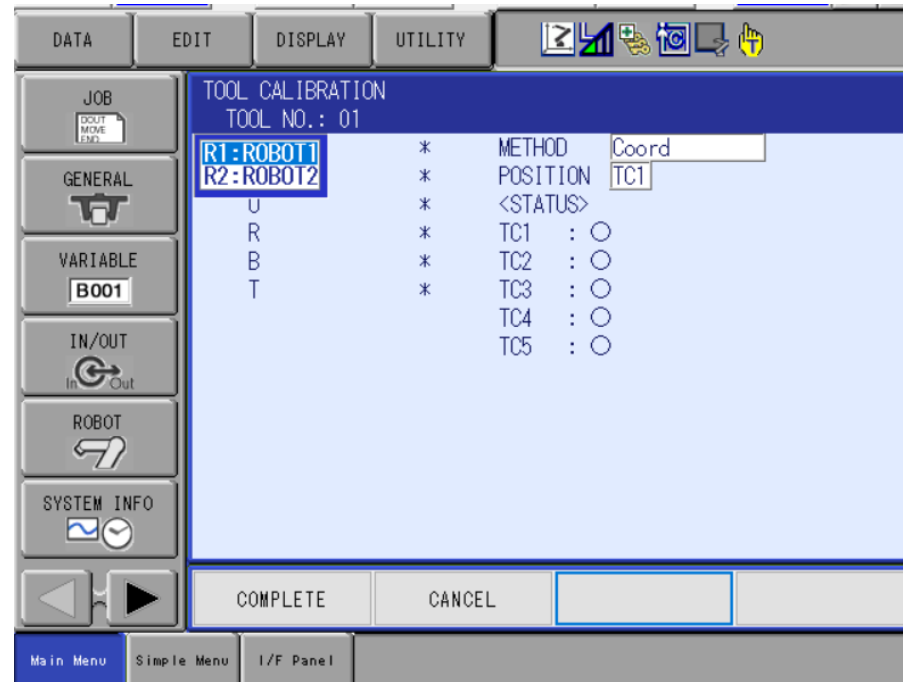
DATA EDIT DISPLAY UTILITY

JOB
DOUT MOVE END

GENERAL

VARIABLE
B001

IN/OUT
In Out

ROBOT

SYSTEM INFO

TOOL CALIBRATION
TOOL NO.: 01

R1:ROBOT1 *
R2:ROBOT2 *
U *
R *
B *
T *

METHOD Coord
POSITION TC1
<STATUS>
TC1 : ○
TC2 : ○
TC3 : ○
TC4 : ○
TC5 : ○

COMPLETE CANCEL

Main Menu Simple Menu I/F Panel